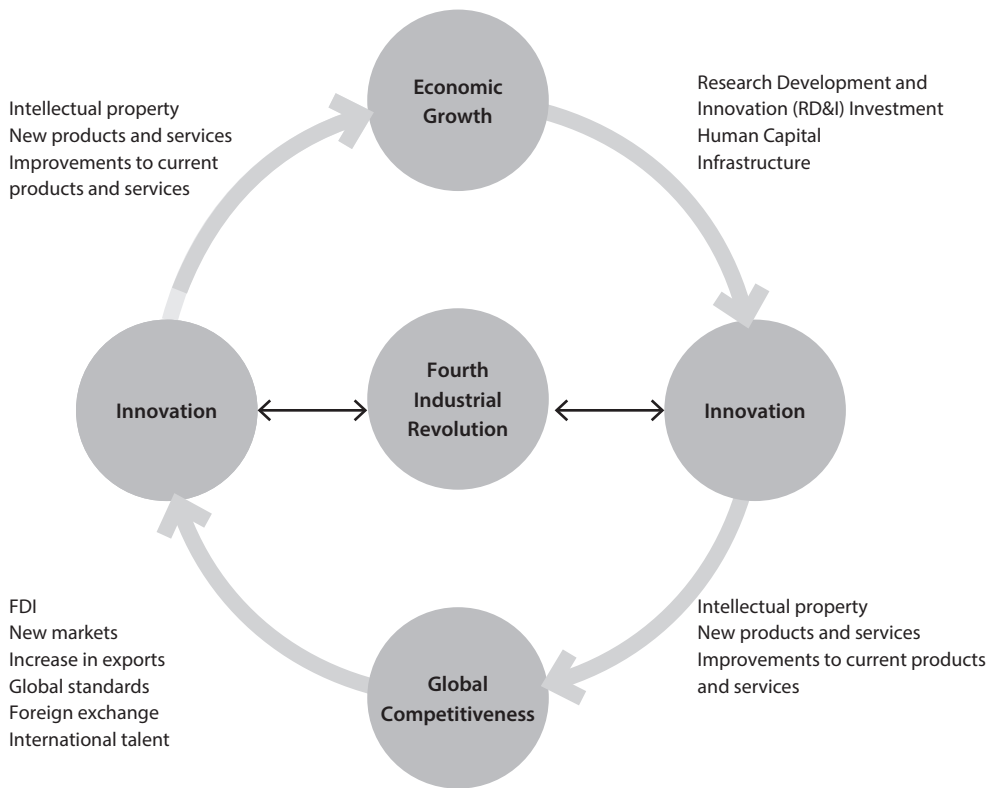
Intellectual property
New products and services
Improvements to current products and services

Economic Growth

Research Development and Innovation (RD&I) Investment
Human Capital
Infrastructure

Innovation

Fourth Industrial Revolution

Innovation

FDI
New markets
Increase in exports
Global standards
Foreign exchange
International talent

Global Competitiveness

Intellectual property
New products and services
Improvements to current products and services